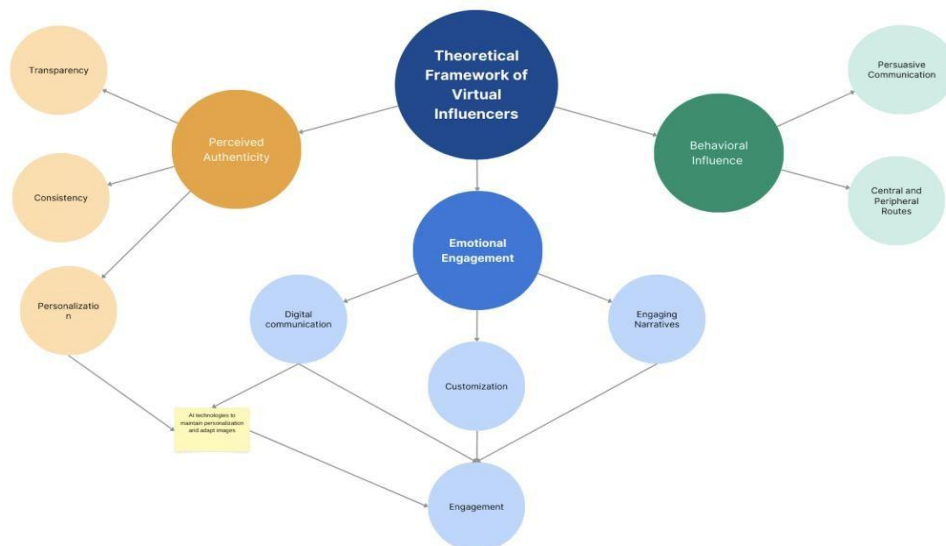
Theoretical Framework of Virtual Influencers

Transparency

Perceived Authenticity

Consistency

Personalizatio n

Behavioral Influence

Persuasive Communication

Central and Peripheral Routes

Emotional Engagement

Digital communication

Engaging Narratives

Customization

AI technologies to maintain personalization and adapt images

Engagement